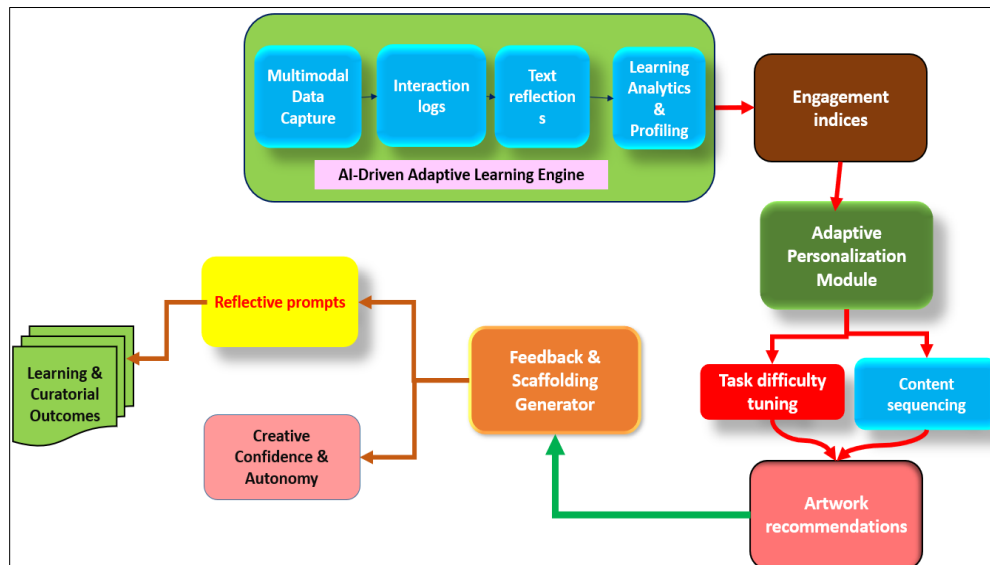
Multimodal Data Capture

Interaction logs

Text reflections

Learning Analytics & Profiling

AI-Driven Adaptive Learning Engine

Engagement indices

Adaptive Personalization Module

Task difficulty tuning

Content sequencing

Artwork recommendations

Feedback & Scaffolding Generator

Reflective prompts

Creative Confidence & Autonomy

Learning & Curatorial Outcomes